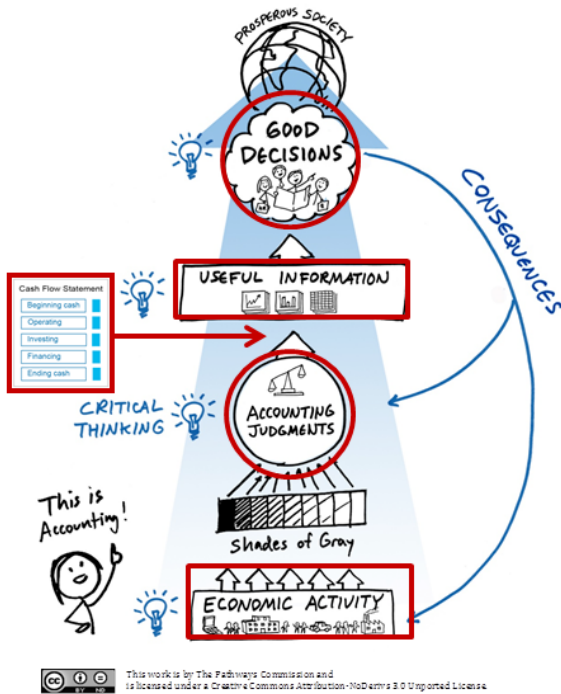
PROSPEROUS SOCIETY

GOOD DECISIONS

CONSEQUENCES

Cash Flow Statement
Beginning cash
Operating
Investing
Financing
Ending cash

USEFUL INFORMATION

CRITICAL THINKING

ACCOUNTING JUDGMENTS

This is Accounting!

Shades of Gray

ECONOMIC ACTIVITY

This work is by The Pathways Commission and is licensed under a Creative Commons Attribution-NoDerivs 3.0 Unported License.